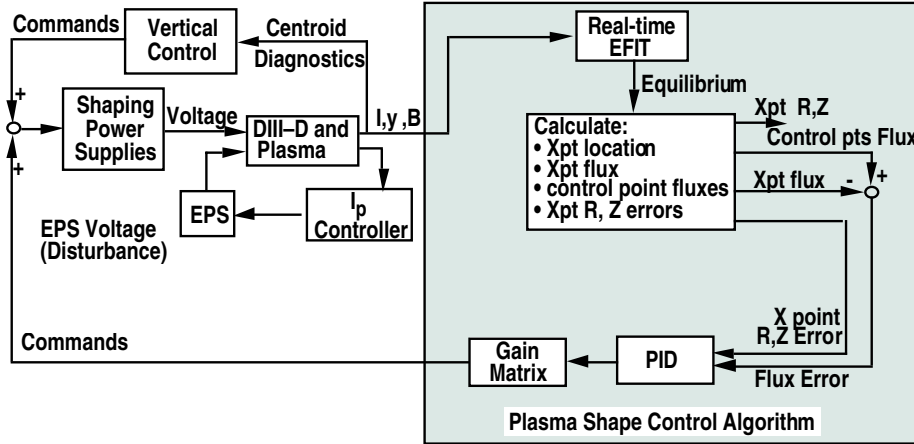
Commands

Vertical Control

Centroid Diagnostics

+

+

Shaping Power Supplies

Voltage

DIII–D and Plasma

I,y ,B

Real-time EFIT

Equilibrium

Calculate:
• Xpt location
• Xpt flux
• control point fluxes
• Xpt R, Z errors

Xpt R,Z

Control pts Flux

Xpt flux

-

+

EPS

$I_p$ Controller

EPS Voltage (Disturbance)

X point R,Z Error

Commands

Gain Matrix

PID

Flux Error

Plasma Shape Control Algorithm